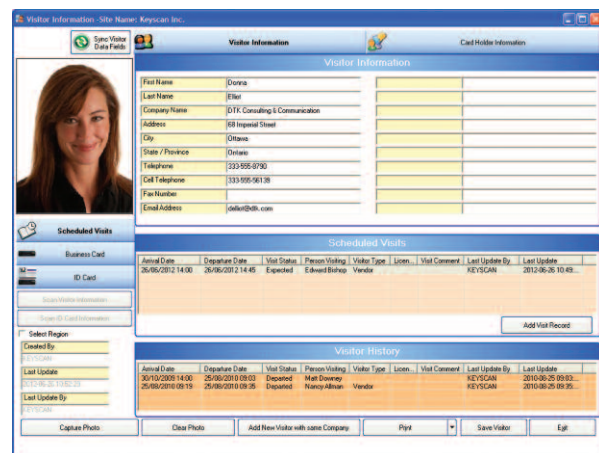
Visitor Information -Site Name: Keyscan Inc.

Sync Visitor Data Fields

Visitor Information

Card Holder Information

Visitor Information

| First Name | Donna |
|---|---|
| Last Name | Elliot |
| Company Name | DTK Consulting & Communication |
| Address | 68 Imperial Street |
| City | Ottawa |
| State / Province | Ontario |
| Telephone | 333-555-8790 |
| Cell Telephone | 333-555-5613B |
| Fax Number | |
| Email Address | delliot@dtk.com |

Scheduled Visits

Business Card

ID Card

Scan Visitor Information

Scan ID Card Information

Select Region

Created By
KEYSCAN

Last Update
2012-06-26 10:52:23

Last Update By
KEYSCAN

Scheduled Visits

| Arrival Date | Departure Date | Visit Status | Person Visiting | Visitor Type | Licen... | Visit Comment | Last Update By | Last Update |
|---|---|---|---|---|---|---|---|---|
| 26/06/2012 14:00 | 26/06/2012 14:45 | Expected | Edward Bishop | Vendor | | | KEYSCAN | 2012-06-26 10:49... |

Add Visit Record

Visitor History

| Arrival Date | Departure Date | Visit Status | Person Visiting | Visitor Type | Licen... | Visit Comment | Last Update By | Last Update |
|---|---|---|---|---|---|---|---|---|
| 30/10/2009 14:00 | 25/08/2010 09:03 | Departed | Matt Downey | | | | KEYSCAN | 2010-08-25 09:03... |
| 25/08/2010 09:19 | 25/08/2010 09:35 | Departed | Nancy Allman | Vendor | | | KEYSCAN | 2010-08-25 09:35... |

Capture Photo | Clear Photo | Add New Visitor with same Company | Print | Save Visitor | Exit